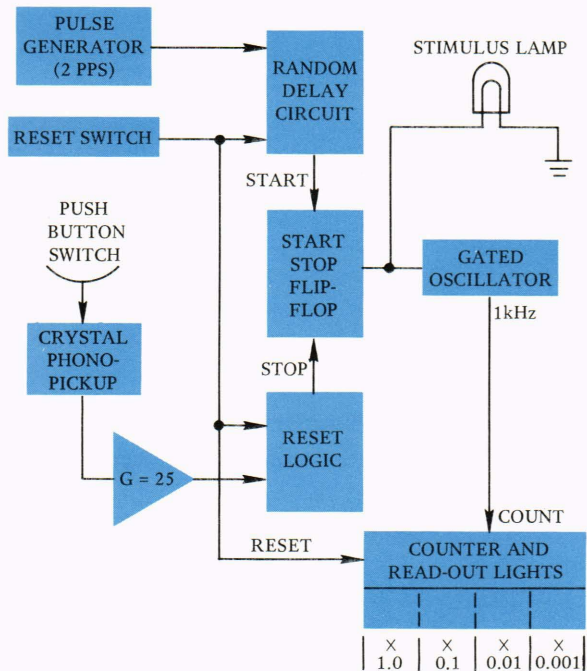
PULSE GENERATOR (2 PPS)

RANDOM DELAY CIRCUIT

STIMULUS LAMP

RESET SWITCH

START

PUSH BUTTON SWITCH

START STOP FLIP-FLOP

GATED OSCILLATOR

1kHz

CRYSTAL PHONO-PICKUP

STOP

RESET LOGIC

G = 25

COUNT

RESET

COUNTER AND READ-OUT LIGHTS

| X 1.0 | X 0.1 | X 0.01 | X 0.001 |